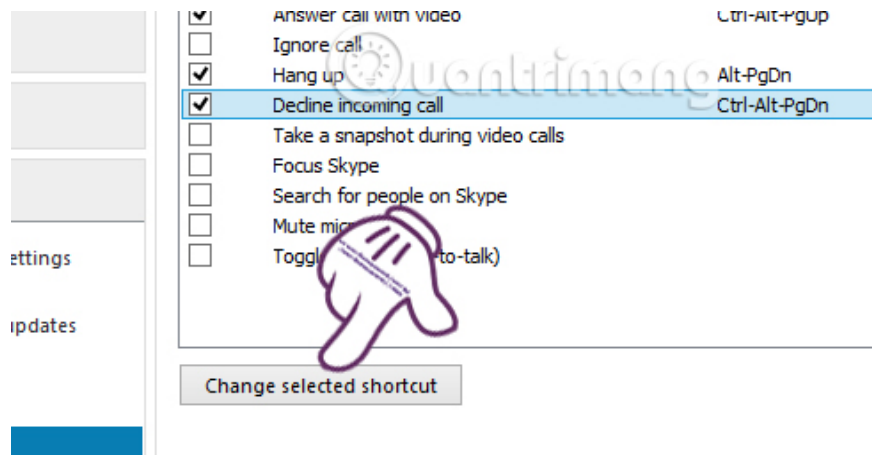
ettings

updates

Answer call with video Ctrl-Alt-PgUp

Ignore call

Hang up Alt-PgDn

Decline incoming call Ctrl-Alt-PgDn

Take a snapshot during video calls

Focus Skype

Search for people on Skype

Mute mic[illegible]

Toggl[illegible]-to-talk)

Change selected shortcut

Quantrimang